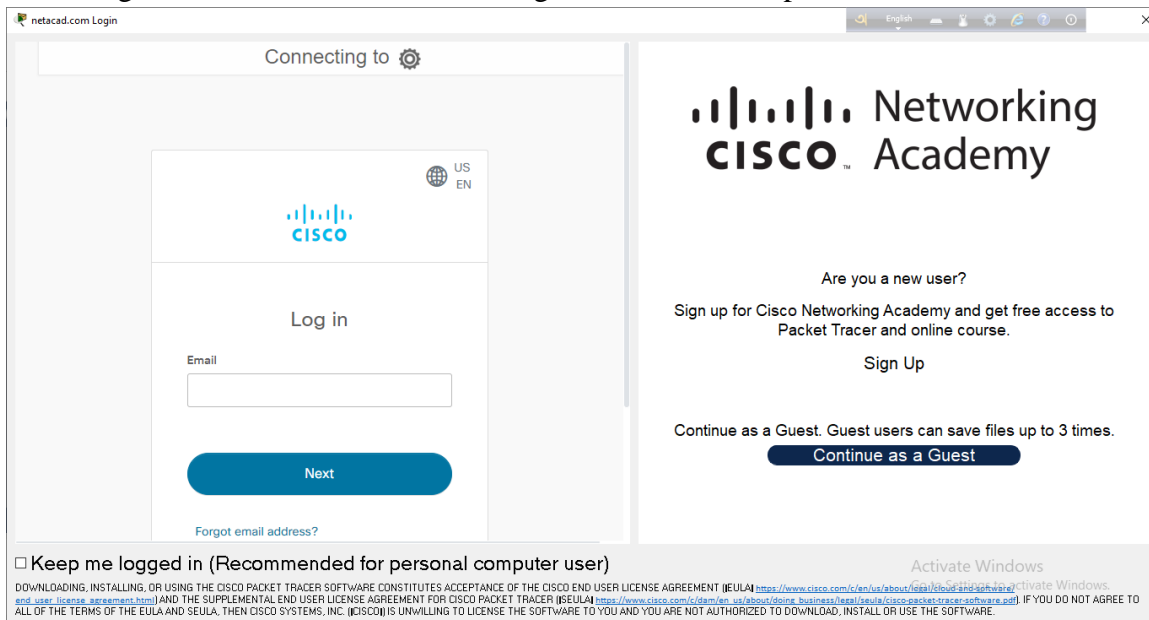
netacad.com Login

English

Connecting to

US
EN

cisco

Log in

Email

Next

Forgot email address?

cisco Networking Academy

Are you a new user?

Sign up for Cisco Networking Academy and get free access to Packet Tracer and online course.

Sign Up

Continue as a Guest. Guest users can save files up to 3 times.

Continue as a Guest

☐ Keep me logged in (Recommended for personal computer user)

Activate Windows
Go to Settings to activate Windows.

DOWNLOADING, INSTALLING, OR USING THE CISCO PACKET TRACER SOFTWARE CONSTITUTES ACCEPTANCE OF THE CISCO END USER LICENSE AGREEMENT (EULA) https://www.cisco.com/c/en/us/about/legal/cloud-and-software/end_user_license_agreement.html) AND THE SUPPLEMENTAL END USER LICENSE AGREEMENT FOR CISCO PACKET TRACER (SEULA) https://www.cisco.com/c/dam/en_us/about/doing_business/legal/seula/cisco-packet-tracer-software.pdf). IF YOU DO NOT AGREE TO ALL OF THE TERMS OF THE EULA AND SEULA, THEN CISCO SYSTEMS, INC. (CISCO) IS UNWILLING TO LICENSE THE SOFTWARE TO YOU AND YOU ARE NOT AUTHORIZED TO DOWNLOAD, INSTALL OR USE THE SOFTWARE.